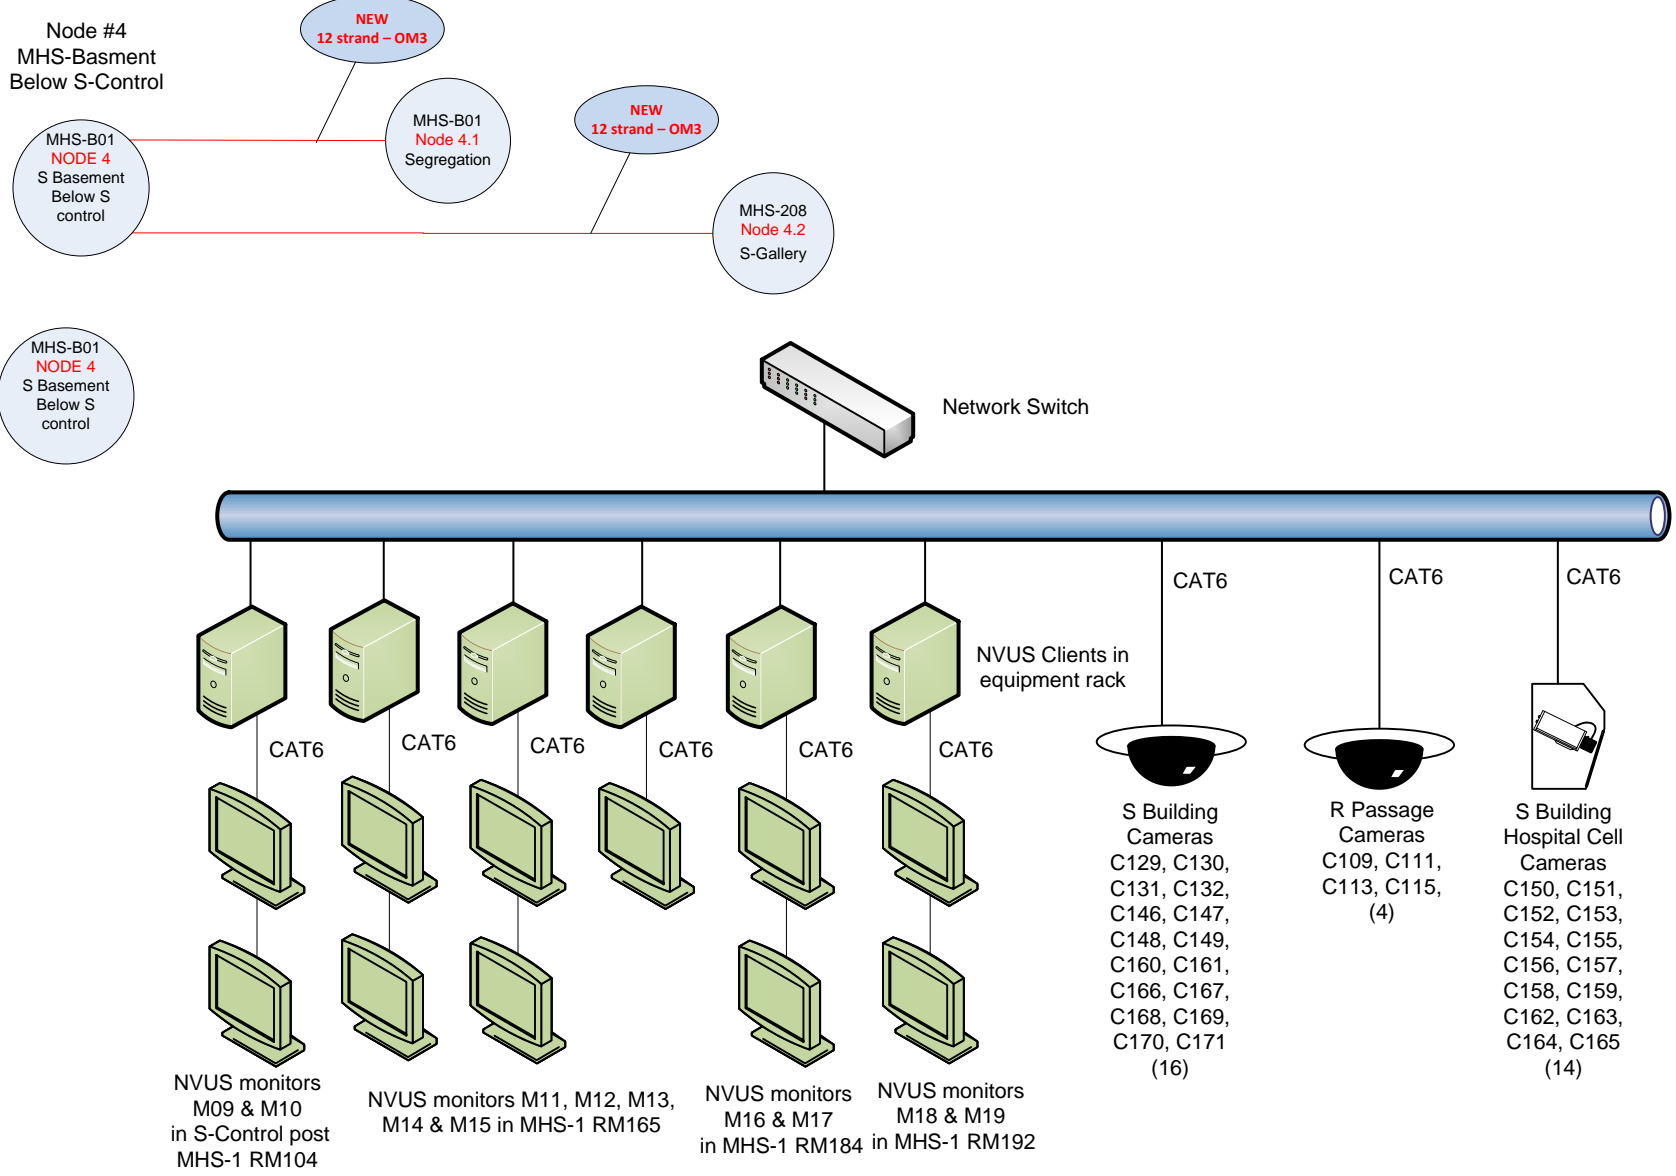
Node #4
MHS-Basment
Below S-Control

NEW
12 strand – OM3

MHS-B01
NODE 4
S Basement
Below S
control

MHS-B01
Node 4.1
Segregation

NEW
12 strand – OM3

MHS-208
Node 4.2
S-Gallery

MHS-B01
NODE 4
S Basement
Below S
control

Network Switch

CAT6

CAT6

CAT6

NVUS Clients in equipment rack

CAT6

CAT6

CAT6

CAT6

CAT6

CAT6

S Building Cameras C129, C130, C131, C132, C146, C147, C148, C149, C160, C161, C166, C167, C168, C169, C170, C171 (16)

R Passage Cameras C109, C111, C113, C115, (4)

S Building Hospital Cell Cameras C150, C151, C152, C153, C154, C155, C156, C157, C158, C159, C162, C163, C164, C165 (14)

NVUS monitors M09 & M10 in S-Control post MHS-1 RM104

NVUS monitors M11, M12, M13, M14 & M15 in MHS-1 RM165

NVUS monitors M16 & M17 in MHS-1 RM184

NVUS monitors M18 & M19 in MHS-1 RM192